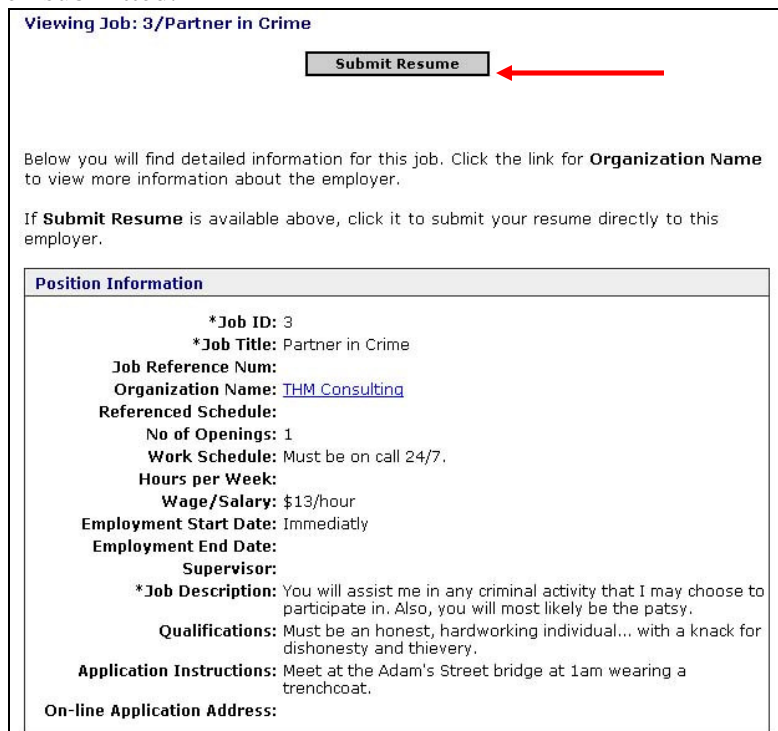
Viewing Job: 3/Partner in Crime

Submit Resume

Below you will find detailed information for this job. Click the link for **Organization Name** to view more information about the employer.

If **Submit Resume** is available above, click it to submit your resume directly to this employer.

Position Information

*Job ID: 3
*Job Title: Partner in Crime
Job Reference Num:
Organization Name: THM Consulting
Referenced Schedule:
No of Openings: 1
Work Schedule: Must be on call 24/7.
Hours per Week:
Wage/Salary: \$13/hour
Employment Start Date: Immediatly
Employment End Date:
Supervisor:
*Job Description: You will assist me in any criminal activity that I may choose to participate in. Also, you will most likely be the patsy.
Qualifications: Must be an honest, hardworking individual... with a knack for dishonesty and thievery.
Application Instructions: Meet at the Adam's Street bridge at 1am wearing a trenchcoat.
On-line Application Address: